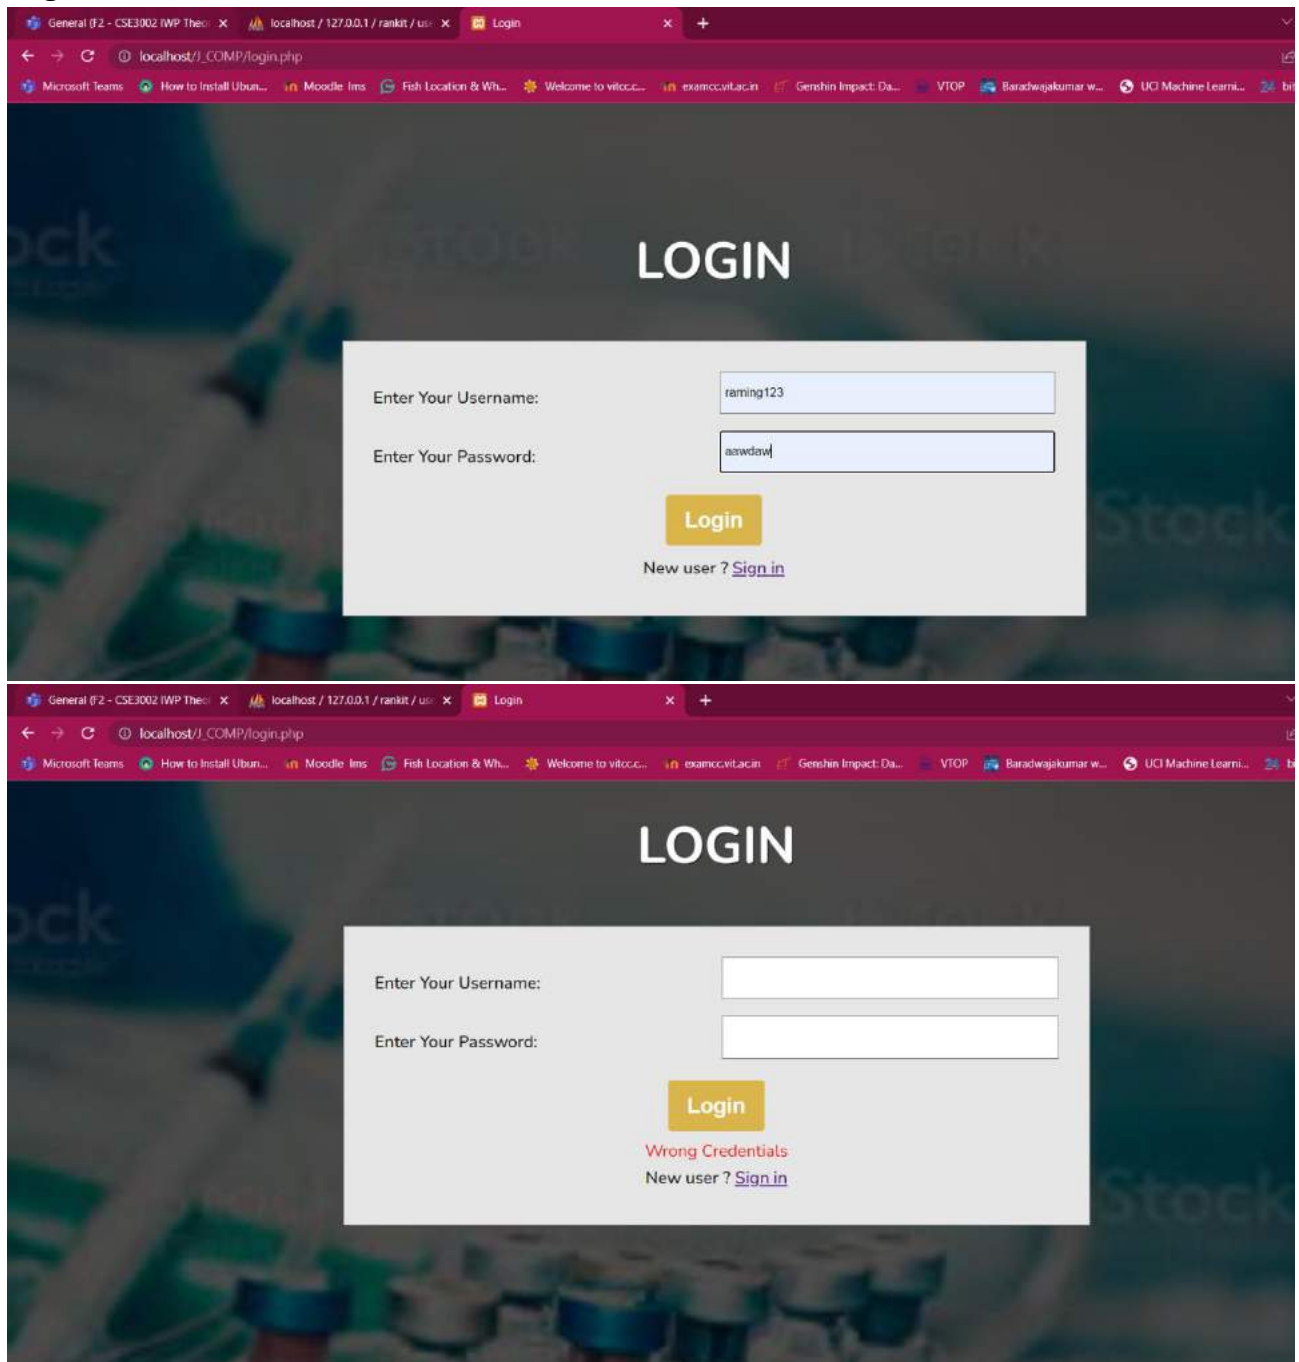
General (F2 - CSE3002 IWP Theo ×
localhost / 127.0.0.1 / rankit / us ×
Login ×
+

localhost/J_COMP/login.php

Microsoft Teams | How to Install Ubun... | Moodle lms | Fish Location & Wh... | Welcome to vitcc.c... | examcc.vit.ac.in | Genshin Impact: Da... | VTOP | Baradwajakumar w... | UCI Machine Learni... | bi

LOGIN

Enter Your Username: raming123

Enter Your Password: aawdaw

Login

New user ? Sign in

General (F2 - CSE3002 IWP Theo ×
localhost / 127.0.0.1 / rankit / us ×
Login ×
+

localhost/J_COMP/login.php

Microsoft Teams | How to Install Ubun... | Moodle lms | Fish Location & Wh... | Welcome to vitcc.c... | examcc.vit.ac.in | Genshin Impact: Da... | VTOP | Baradwajakumar w... | UCI Machine Learni... | bi

LOGIN

Enter Your Username:

Enter Your Password:

Login

Wrong Credentials

New user ? Sign in